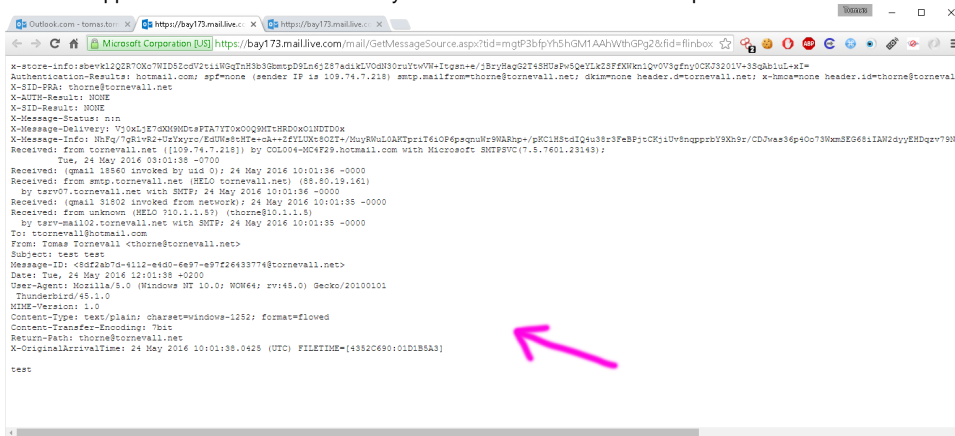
Outlook.com - tomas.torn | https://bay173.mail.live.c | https://bay173.mail.live.c

Tomas

Microsoft Corporation [US] https://bay173.mail.live.com/mail/GetMessageSource.aspx?tid=mgtP3bfpYh5hGM1AAhWthGPg2&fid=flinbox

x-store-info:sbevkl2QZR70Xo7WID52cdV2tiiWGqTnH3b3GbmtpD9Ln6jZ67adikLVOdN30ruYtwVW+Itgsn+e/jBryHagG2T4SHUsPw5QeYLkZ5FfXWkn1Qv0V3gfny0CKJ5201V-3SqAb1uL+xI=
Authentication-Results: hotmail.com; spf=none (sender IP is 109.74.7.218) smtp.mailfrom=thorne@tornevall.net; dkim=none header.d=tornevall.net; x-hmca=none header.id=thorne@tornevall
X-SID-PRA: thorne@tornevall.net
X-AUTH-Result: NONE
X-SID-Result: NONE
X-Message-Status: n:n
X-Message-Delivery: Vj0xLjE7dXM9MDtsPTA7YT0xO0Q9MTtHRD0xO1NDTD0x
X-Message-Info: NhFq/7gR1vR2+UzYxyzo/EdUWs8sNT+e+oA++2fVLUXt8OZT+/MuyRWuLOAKTpriT6iOP6psqnuWr9WARhp+/pKC1HStdIQ4u38r3FeBPjtCKjiUv8nqpprbY9Xh9r/CDJwas36p40c73WxmSEG68iIAW2dyyEHDqzv79N
Received: from tornevall.net ([109.74.7.218]) by COL004-MC4F29.hotmail.com with Microsoft SMTPSVC(7.5.7601.23143);
Tue, 24 May 2016 03:01:38 -0700
Received: (qmail 18560 invoked by uid 0); 24 May 2016 10:01:36 -0000
Received: from smtp.tornevall.net (HELO tornevall.net) (88.80.19.161)
by tsrv07.tornevall.net with SMTP; 24 May 2016 10:01:36 -0000
Received: (qmail 31802 invoked from network); 24 May 2016 10:01:35 -0000
Received: from unknown (HELO ?10.1.1.5?) (thorne@10.1.1.5)
by tsrv-mail02.tornevall.net with SMTP; 24 May 2016 10:01:35 -0000
To: ttornevall@hotmail.com
From: Tomas Tornevall <thorne@tornevall.net>
Subject: test test
Message-ID: <8df2ab7d-4112-e4d0-6e97-e97f26433774@tornevall.net>
Date: Tue, 24 May 2016 12:01:38 +0200
User-Agent: Mozilla/5.0 (Windows NT 10.0; WOW64; rv:45.0) Gecko/20100101
Thunderbird/45.1.0
MIME-Version: 1.0
Content-Type: text/plain; charset=windows-1252; format=flowed
Content-Transfer-Encoding: 7bit
Return-Path: thorne@tornevall.net
X-OriginalArrivalTime: 24 May 2016 10:01:38.0425 (UTC) FILETIME=[4352C690:01D1B5A3]

test